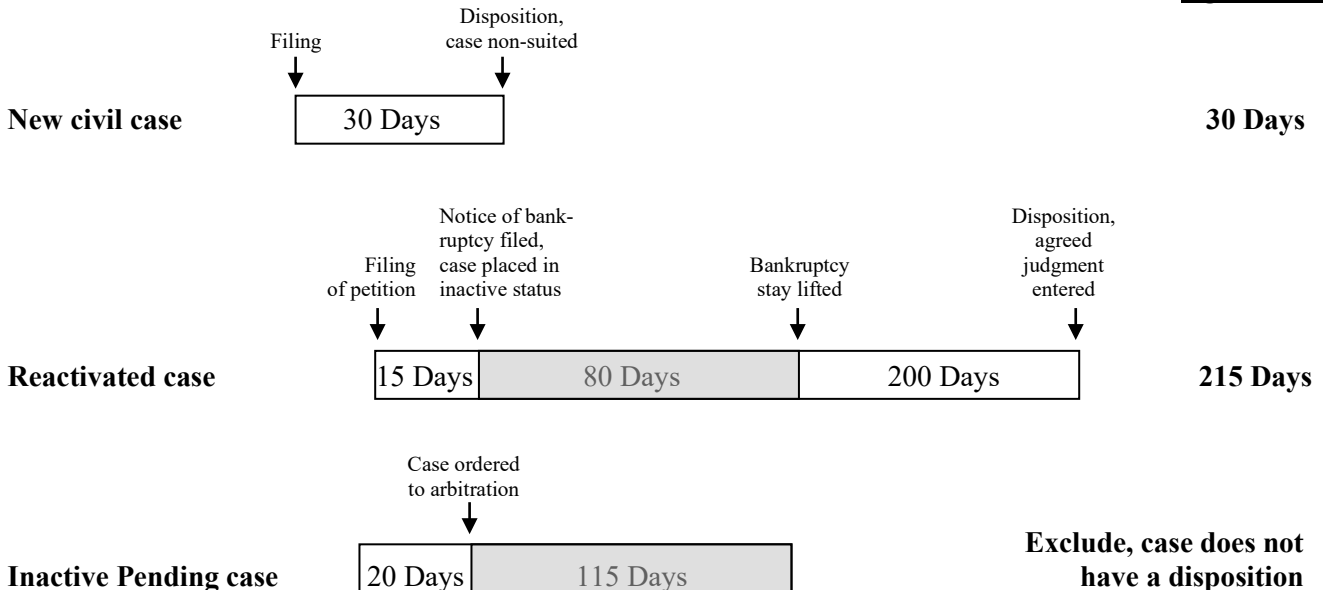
Filing

Disposition, case non-suited

New civil case

30 Days

30 Days

Filing of petition

Notice of bankruptcy filed, case placed in inactive status

Bankruptcy stay lifted

Disposition, agreed judgment entered

Reactivated case

15 Days

80 Days

200 Days

215 Days

Case ordered to arbitration

Inactive Pending case

20 Days

115 Days

Exclude, case does not have a disposition